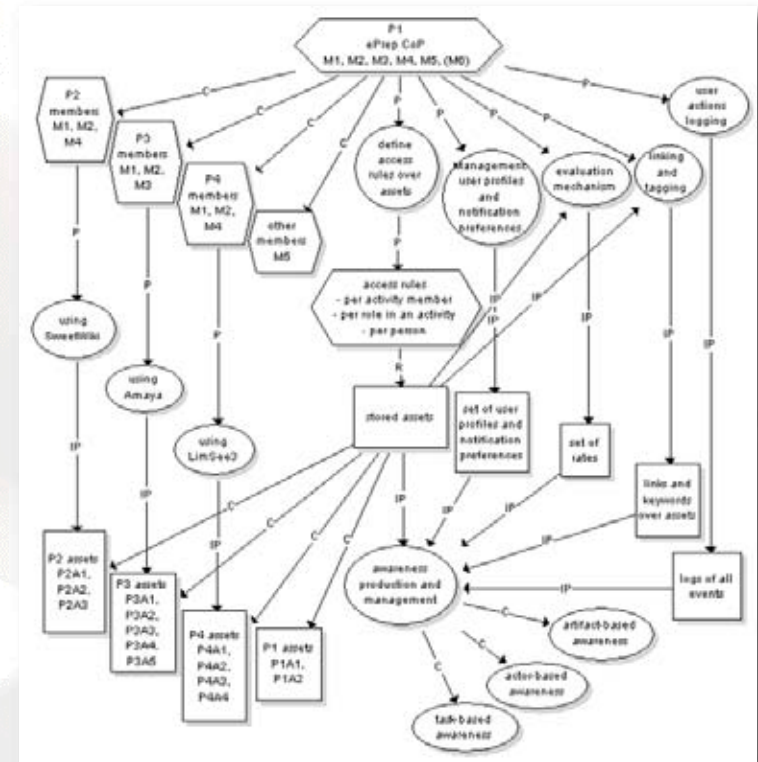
P1
ePrep CoP
M1, M2, M3, M4, M5, (M6)

C
C
C
C
P
P
P
P
P

P2
members
M1, M2,
M4

P3
members
M1, M2,
M3

P4
members
M1, M2,
M4

other
members
M5

define
access
rules over
assets

management
user profiles
and
notification
preferences

evaluation
mechanism

linking
and
tagging

user
actions
logging

P
P
P
P

using
SweetWiki

using
Amaya

using
LimSee3

access rules
- per activity member
- per role in an activity
- per person

R

stored assets

set of user
profiles and
notification
preferences

set of
rates

links and
keywords
over assets

logs of all
events

IP
IP
IP
IP
IP
IP
IP
IP
IP
IP
IP
IP
IP

C
C
C
C

P2 assets
P2A1,
P2A2,
P2A3

P3 assets
P3A1,
P3A2,
P3A3,
P3A4,
P3A5

P4 assets
P4A1,
P4A2,
P4A3,
P4A4

P1 assets
P1A1,
P1A2

awareness
production and
management

C
C
C

artifact-based
awareness

actor-based
awareness

task-based
awareness